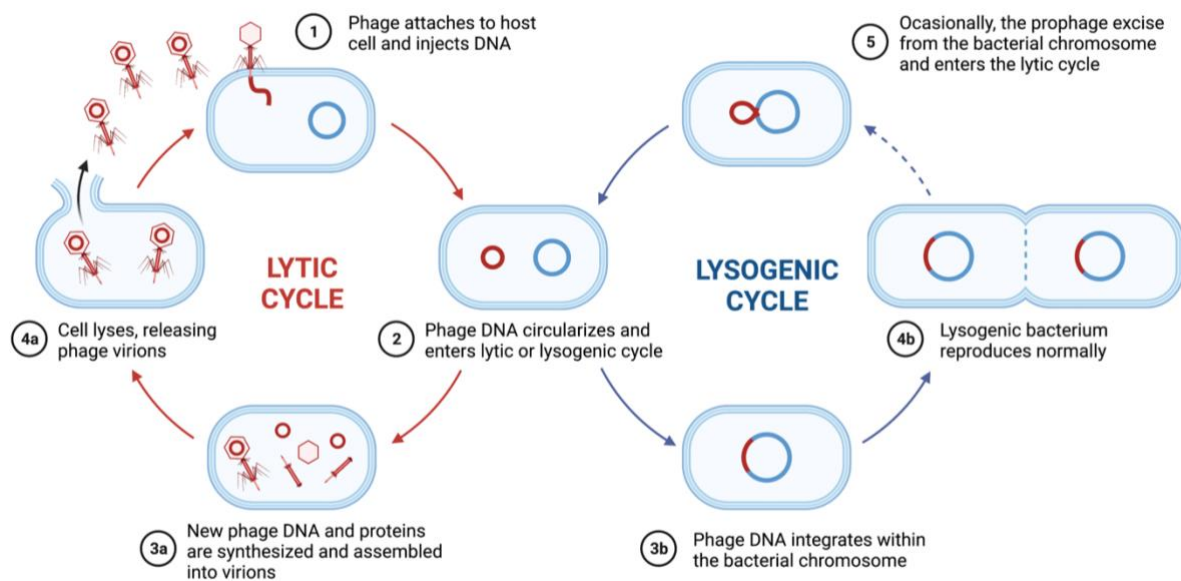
1 Phage attaches to host cell and injects DNA

5 Ocasionally, the prophage excise from the bacterial chromosome and enters the lytic cycle

LYTIC CYCLE

LYSOGENIC CYCLE

4a Cell lyses, releasing phage virions

2 Phage DNA circularizes and enters lytic or lysogenic cycle

4b Lysogenic bacterium reproduces normally

3a New phage DNA and proteins are synthesized and assembled into virions

3b Phage DNA integrates within the bacterial chromosome